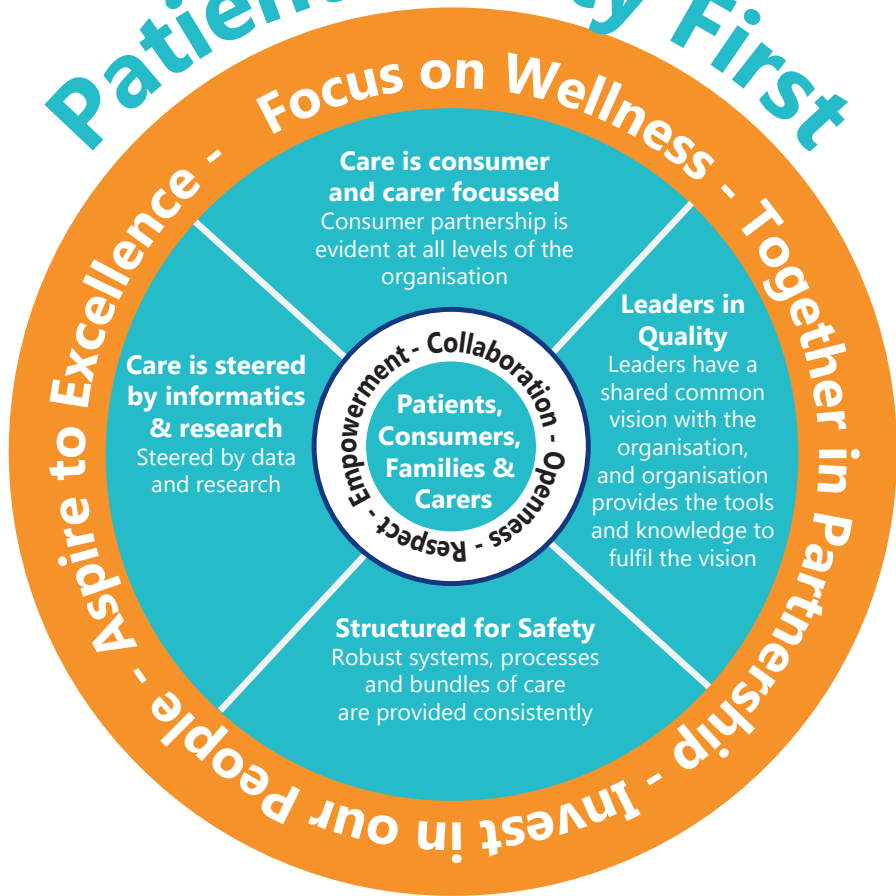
Patie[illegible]y First

Focus on Wellness - Together in Partnership - Invest in our People - Aspire to Excellence -

Care is consumer and carer focussed
Consumer partnership is evident at all levels of the organisation

Care is steered by informatics & research
Steered by data and research

Leaders in Quality
Leaders have a shared common vision with the organisation, and organisation provides the tools and knowledge to fulfil the vision

Structured for Safety
Robust systems, processes and bundles of care are provided consistently

Empowerment - Collaboration - Openness - Respect -

Patients, Consumers, Families & Carers